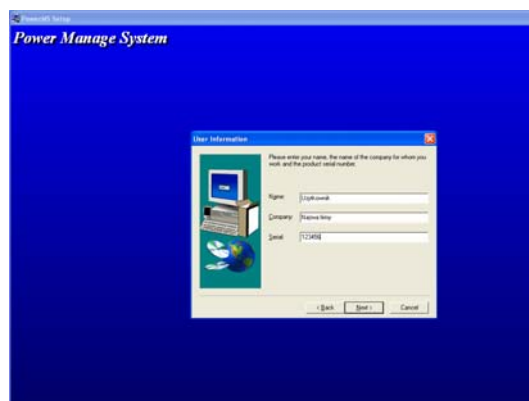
PowerMS Setup

Power Manage System

User Information

Please enter your name, the name of the company for whom you work and the product serial number.

Name: Użytkownik

Company: Nazwa firmy

Serial: 123456

< Back | Next > | Cancel